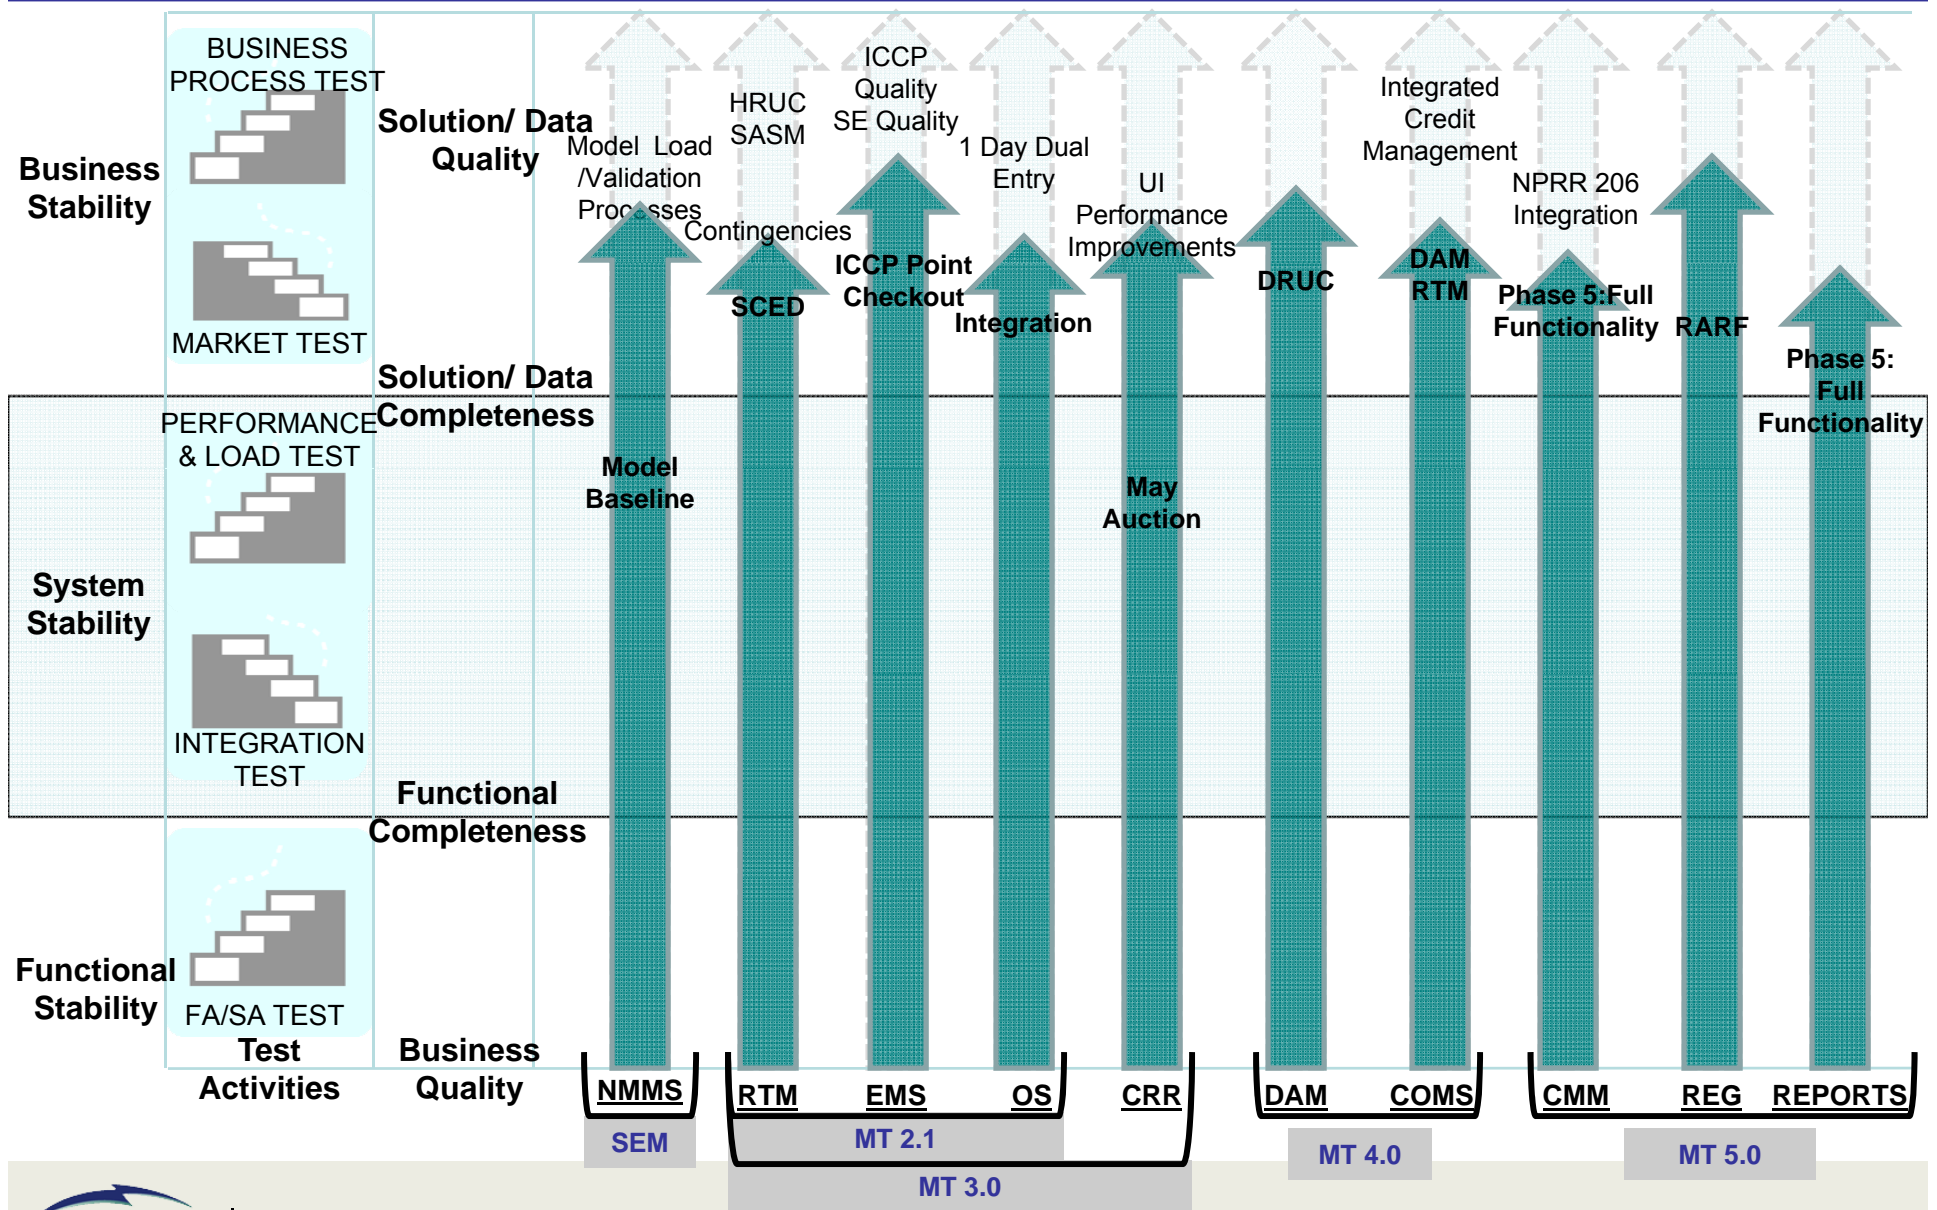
BUSINESS PROCESS TEST

Business Stability

MARKET TEST

PERFORMANCE & LOAD TEST

System Stability

INTEGRATION TEST

Functional Stability

FA/SA TEST

Test Activities

Solution/ Data Quality

Solution/ Data Completeness

Functional Completeness

Business Quality

Model Load /Validation Processes

HRUC SASM

Contingencies

ICCP Quality SE Quality

1 Day Dual Entry

UI Performance Improvements

Integrated Credit Management

NPRR 206 Integration

SCED

ICCP Point Checkout

Integration

DRUC

DAM RTM

Phase 5:Full Functionality

RARF

Phase 5: Full Functionality

Model Baseline

May Auction

NMMS

RTM

EMS

OS

CRR

DAM

COMS

CMM

REG

REPORTS

SEM

MT 2.1

MT 3.0

MT 4.0

MT 5.0